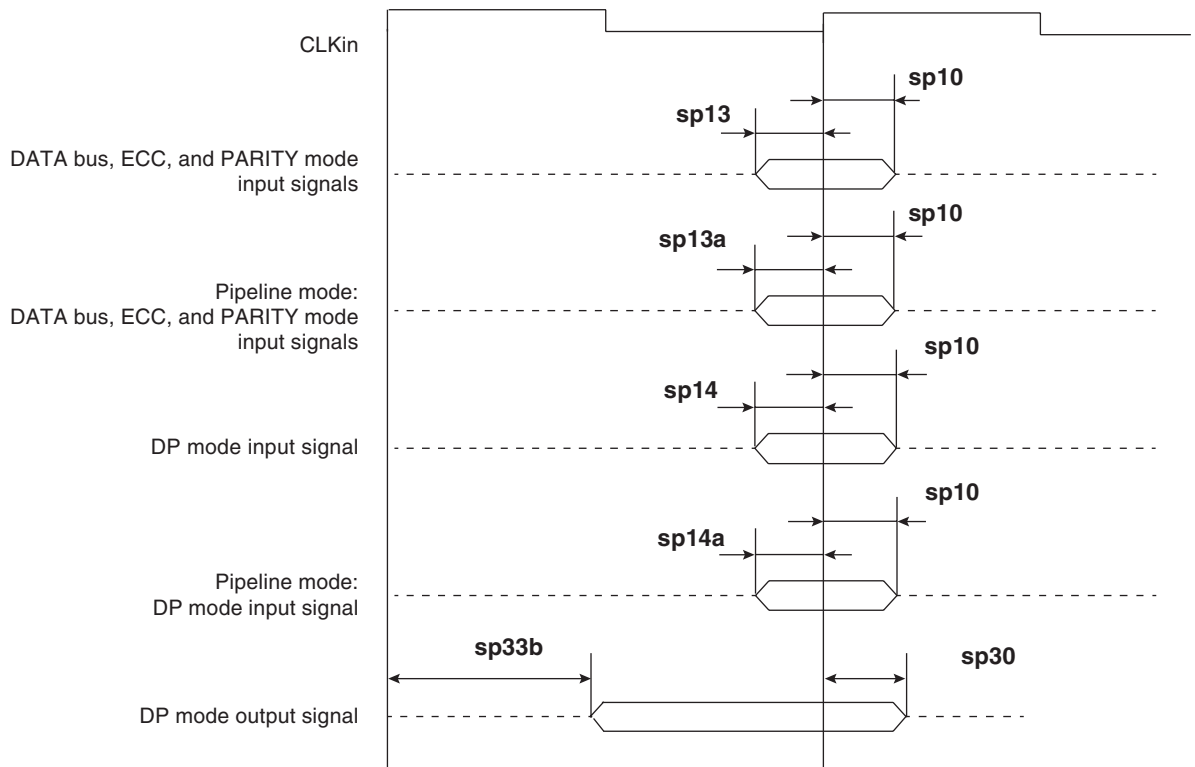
CLKin

sp10

sp13

DATA bus, ECC, and PARITY mode input signals

sp10

sp13a

Pipeline mode: DATA bus, ECC, and PARITY mode input signals

sp10

sp14

DP mode input signal

sp10

sp14a

Pipeline mode: DP mode input signal

sp33b

sp30

DP mode output signal